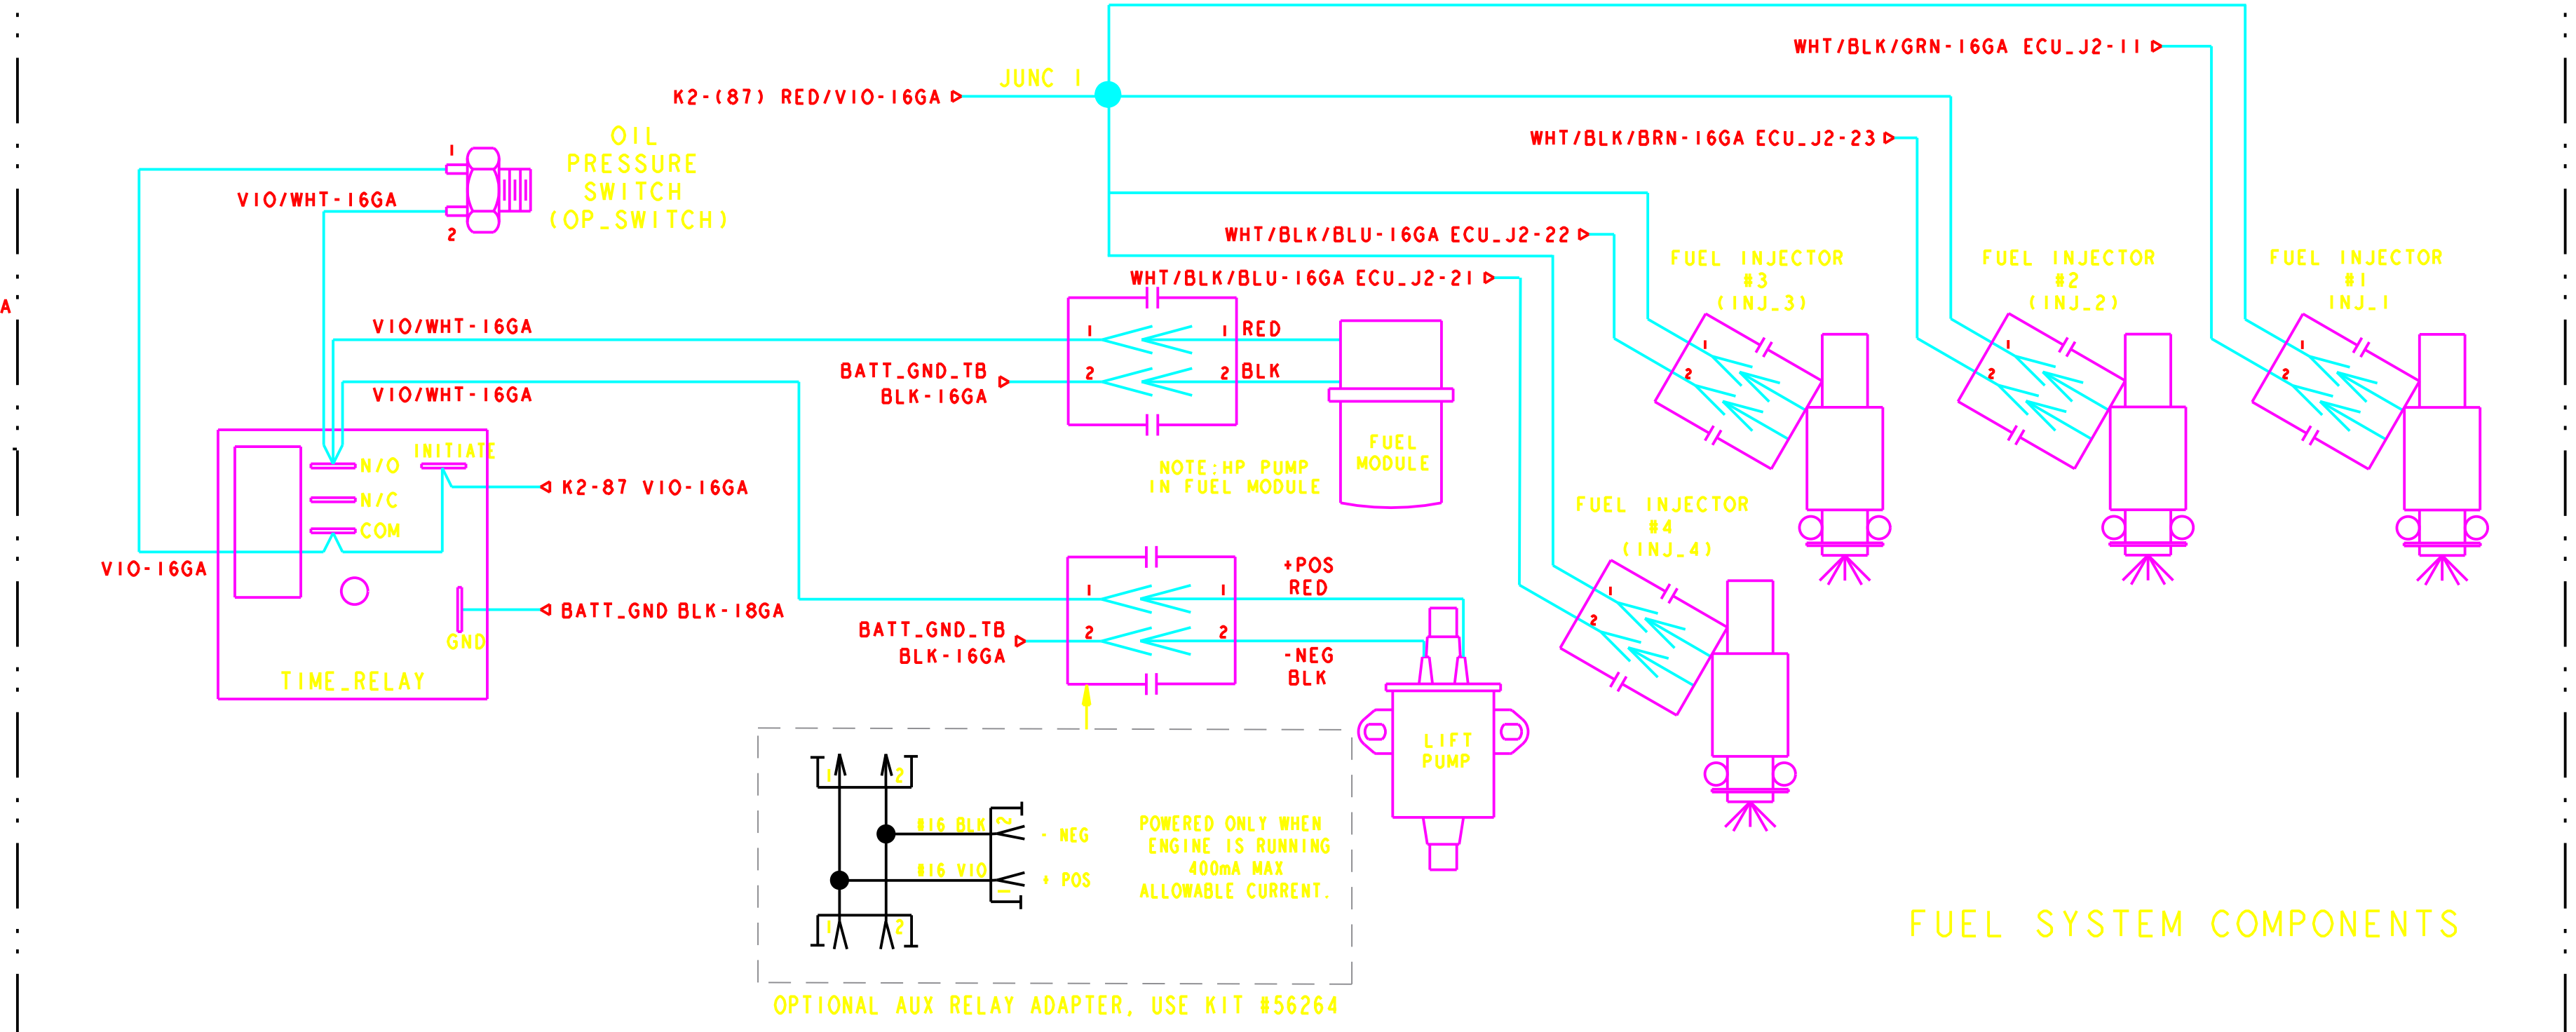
WHT/BLK/GRN-16GA ECU_J2-11
K2-(87) RED/VIO-16GA
JUNC 1
WHT/BLK/BRN-16GA ECU_J2-23
OIL PRESSURE SWITCH (OP_SWITCH)
1
2
VIO/WHT-16GA
WHT/BLK/BLU-16GA ECU_J2-22
WHT/BLK/BLU-16GA ECU_J2-21
FUEL INJECTOR #3 (INJ_3)
FUEL INJECTOR #2 (INJ_2)
FUEL INJECTOR #1 INJ_1
A
VIO/WHT-16GA
1
1 RED
BATT_GND_TB BLK-16GA
2
2 BLK
VIO/WHT-16GA
INITIATE
N/O
N/C
COM
K2-87 VIO-16GA
NOTE: HP PUMP IN FUEL MODULE
FUEL MODULE
FUEL INJECTOR #4 (INJ_4)
VIO-16GA
+POS RED
BATT_GND BLK-18GA
BATT_GND_TB BLK-16GA
1
1
2
2
-NEG BLK
GND
TIME_RELAY
LIFT PUMP
1
2
#16 BLK
2
- NEG
POWERED ONLY WHEN ENGINE IS RUNNING 400mA MAX ALLOWABLE CURRENT.
#16 VIO
1
+ POS
1
2
FUEL SYSTEM COMPONENTS
OPTIONAL AUX RELAY ADAPTER, USE KIT #56264